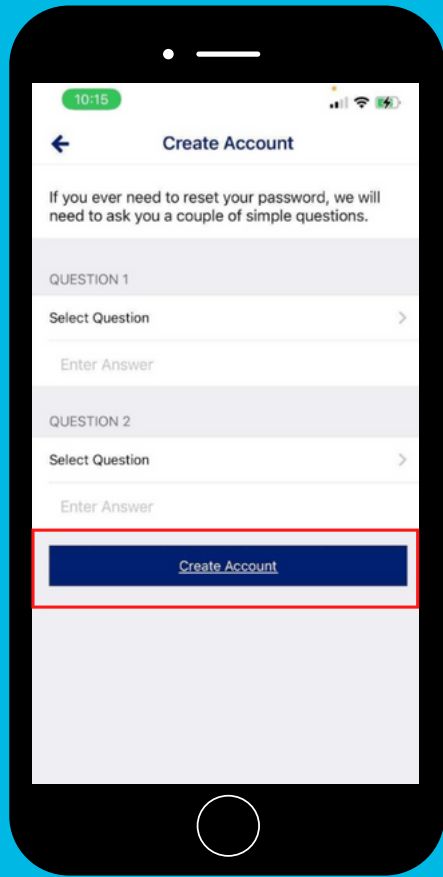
10:15

Create Account

If you ever need to reset your password, we will need to ask you a couple of simple questions.

QUESTION 1

Select Question

Enter Answer

QUESTION 2

Select Question

Enter Answer

Create Account